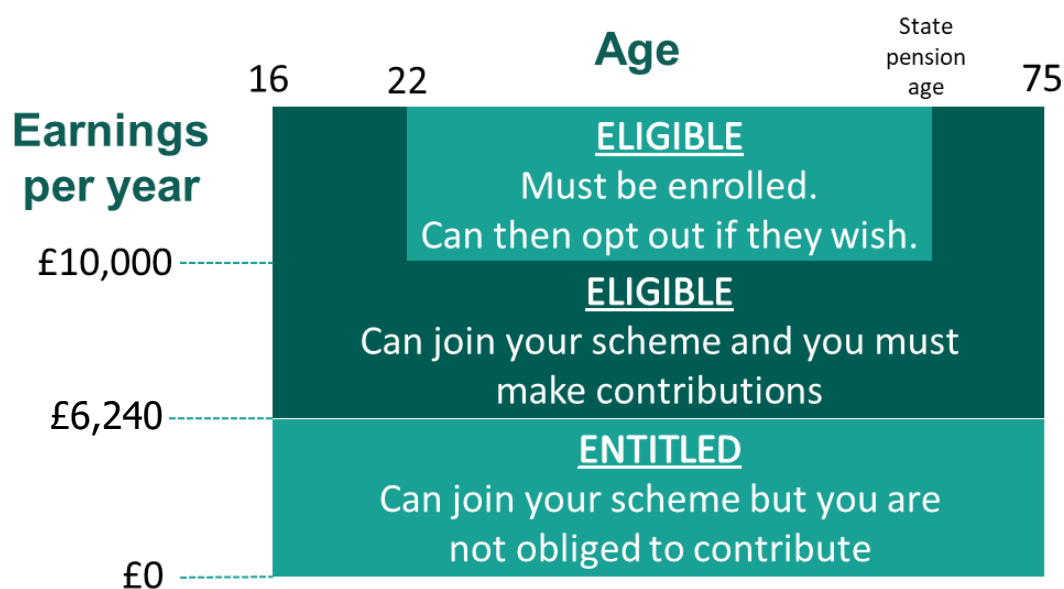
Age

16 22 State pension age 75

Earnings per year

ELIGIBLE
Must be enrolled.
Can then opt out if they wish.

£10,000

ELIGIBLE
Can join your scheme and you must make contributions

£6,240

ENTITLED
Can join your scheme but you are not obliged to contribute

£0